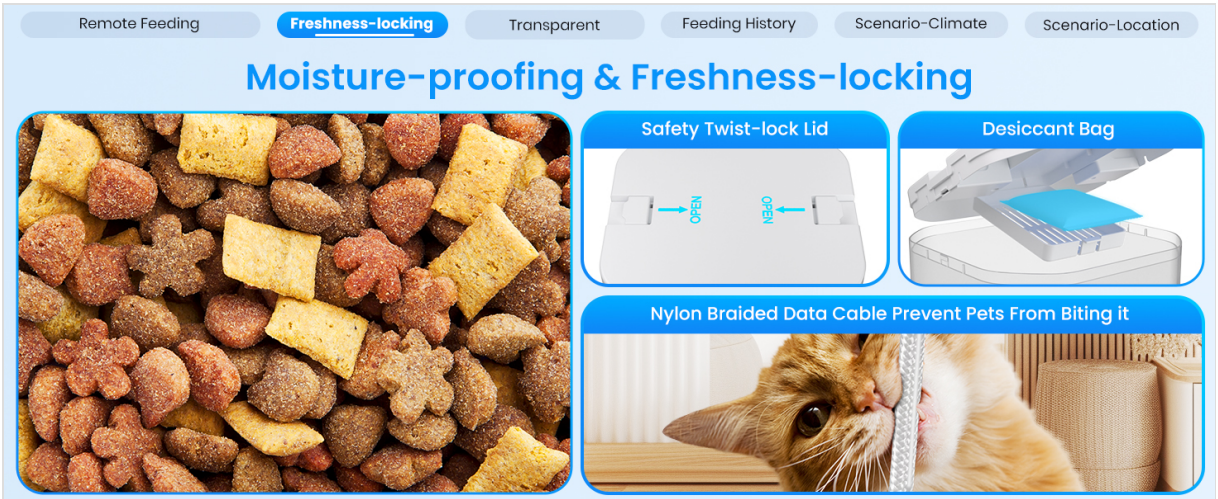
Remote Feeding
Freshness-locking
Transparent
Feeding History
Scenario-Climate
Scenario-Location

Moisture-proofing & Freshness-locking

Safety Twist-lock Lid

OPEN
OPEN

Desiccant Bag

Nylon Braided Data Cable Prevent Pets From Biting it